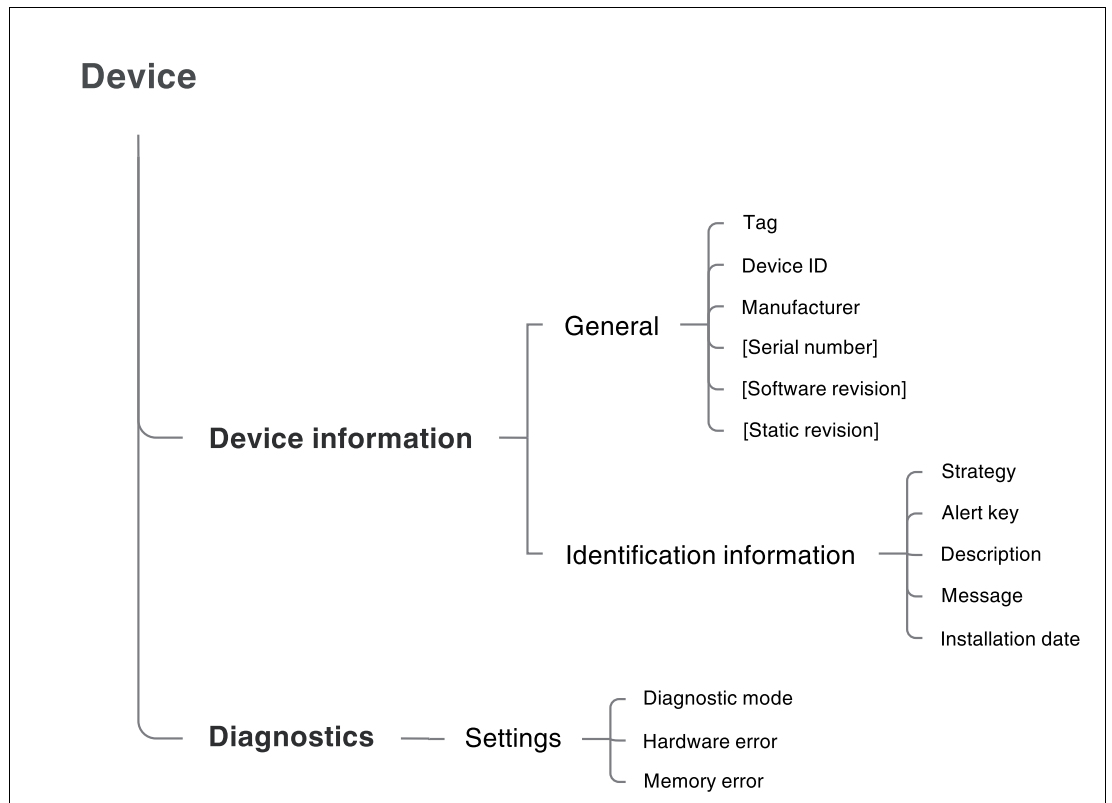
Device

Device information

General

Tag

Device ID

Manufacturer

[Serial number]

[Software revision]

[Static revision]

Identification information

Strategy

Alert key

Description

Message

Installation date

Diagnostics

Settings

Diagnostic mode

Hardware error

Memory error